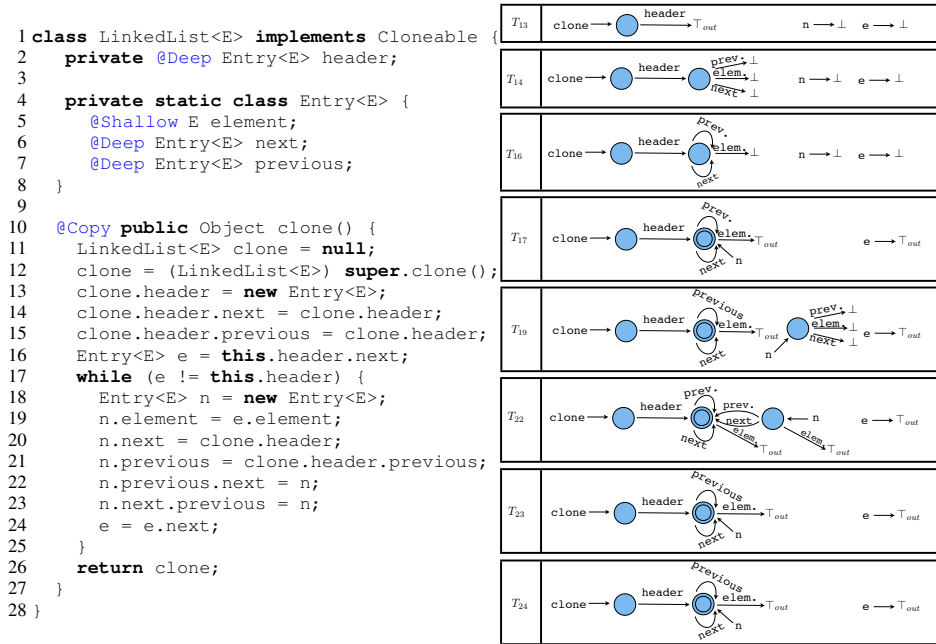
1 class LinkedList<E> implements Cloneable {
2   private @Deep Entry<E> header;
3
4   private static class Entry<E> {
5     @Shallow E element;
6     @Deep Entry<E> next;
7     @Deep Entry<E> previous;
8   }
9
10  @Copy public Object clone() {
11    LinkedList<E> clone = null;
12    clone = (LinkedList<E>) super.clone();
13    clone.header = new Entry<E>;
14    clone.header.next = clone.header;
15    clone.header.previous = clone.header;
16    Entry<E> e = this.header.next;
17    while (e != this.header) {
18      Entry<E> n = new Entry<E>;
19      n.element = e.element;
20      n.next = clone.header;
21      n.previous = clone.header.previous;
22      n.previous.next = n;
23      n.next.previous = n;
24      e = e.next;
25    }
26    return clone;
27  }
28 }

$T_{13}$ clone header $\top_{out}$ n $\longrightarrow \perp$ e $\longrightarrow \perp$

$T_{14}$ clone header prev. $\perp$ elem. $\perp$ next $\perp$ n $\longrightarrow \perp$ e $\longrightarrow \perp$

$T_{16}$ clone header prev. elem. $\perp$ next n $\longrightarrow \perp$ e $\longrightarrow \perp$

$T_{17}$ clone header prev. elem. $\top_{out}$ next n e $\longrightarrow \top_{out}$

$T_{19}$ clone header previous elem. $\top_{out}$ next n prev. $\perp$ elem $\perp$ next $\perp$ e $\longrightarrow \top_{out}$

$T_{22}$ clone header prev. prev. next elem $\top_{out}$ next n elem $\top_{out}$ e $\longrightarrow \top_{out}$

$T_{23}$ clone header previous elem. $\top_{out}$ next n e $\longrightarrow \top_{out}$

$T_{24}$ clone header previous elem. $\top_{out}$ next n e $\longrightarrow \top_{out}$